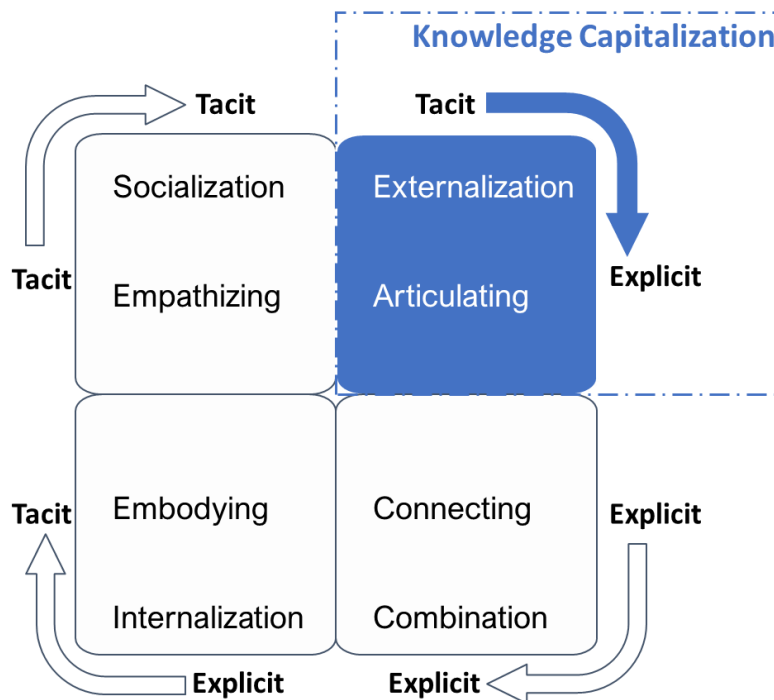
Knowledge Capitalization

Tacit

Tacit

Socialization

Empathizing

Externalization

Articulating

Tacit

Explicit

Tacit

Embodying

Internalization

Connecting

Combination

Explicit

Explicit

Explicit